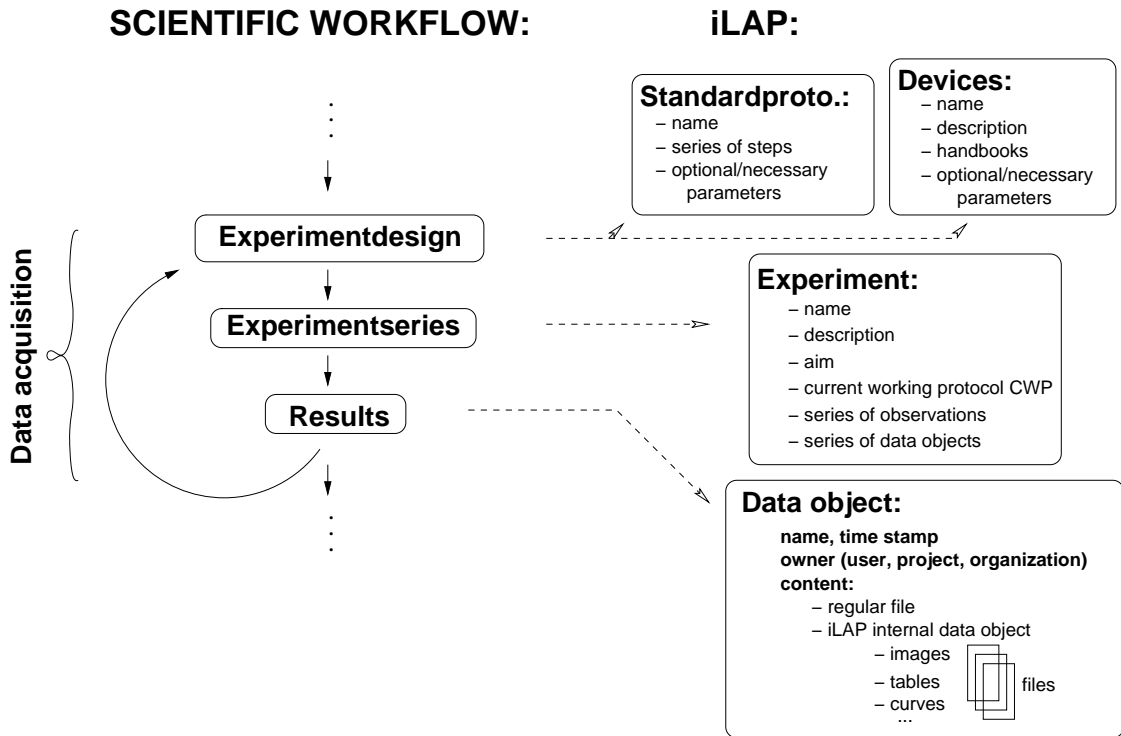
SCIENTIFIC WORKFLOW:

iLAP:

Data acquisition

Experimentdesign

Experimentseries

Results

Standardproto.:
– name
– series of steps
– optional/necessary parameters

Devices:
– name
– description
– handbooks
– optional/necessary parameters

Experiment:
– name
– description
– aim
– current working protocol CWP
– series of observations
– series of data objects

Data object:
name, time stamp
owner (user, project, organization)
content:
– regular file
– iLAP internal data object
– images
– tables
– curves
files